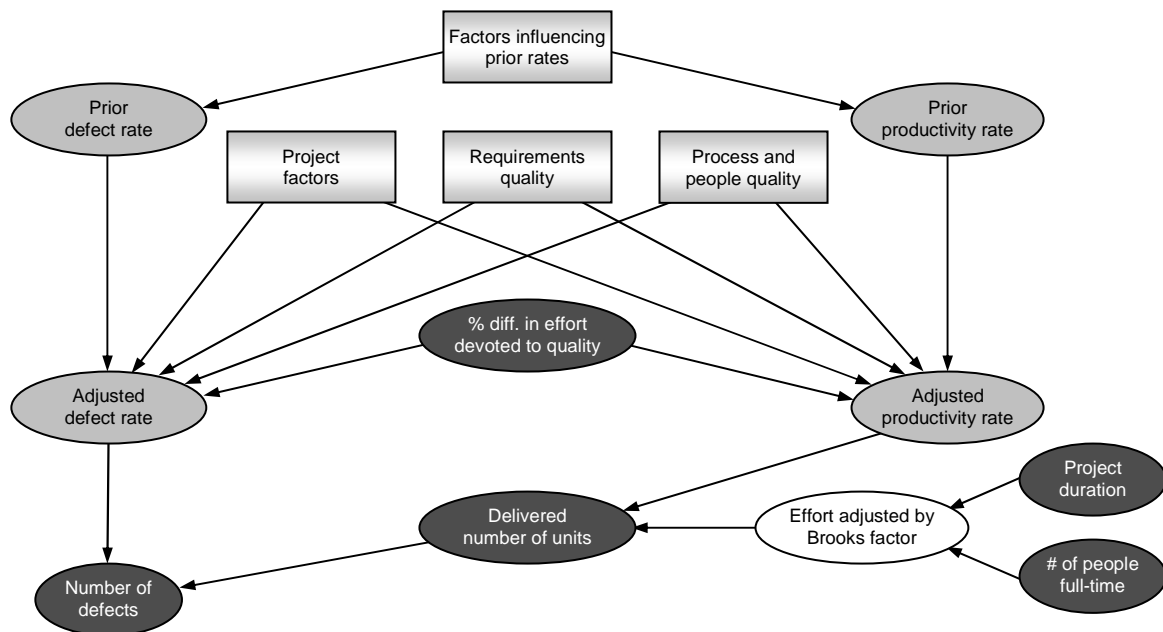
Factors influencing prior rates

Prior defect rate

Prior productivity rate

Project factors

Requirements quality

Process and people quality

% diff. in effort devoted to quality

Adjusted defect rate

Adjusted productivity rate

Project duration

Delivered number of units

Effort adjusted by Brooks factor

# of people full-time

Number of defects